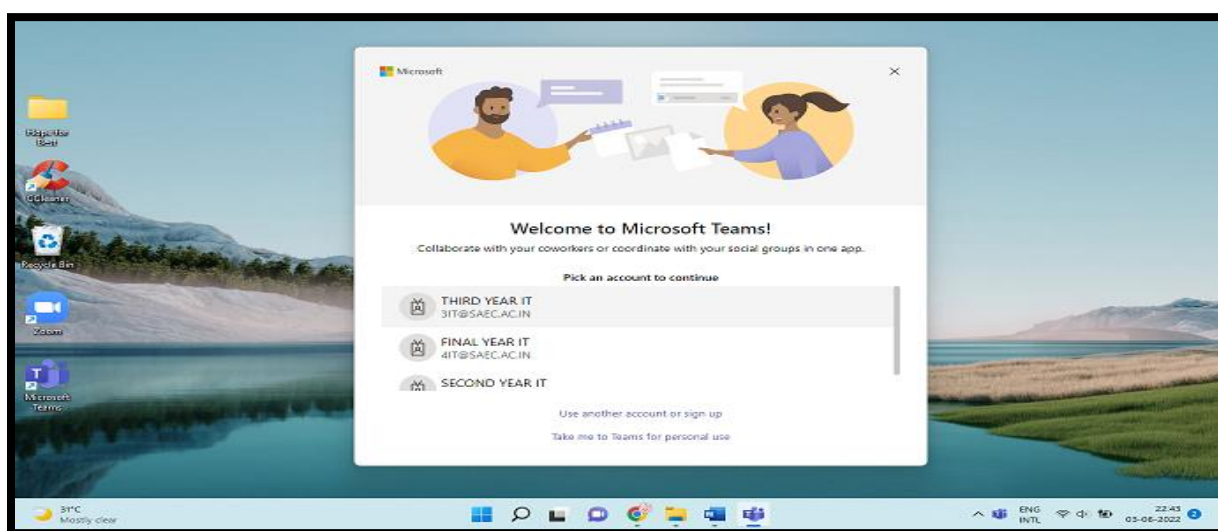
Hope for Best

CCleaner

Recycle Bin

Zoom

Microsoft Teams

Microsoft

Welcome to Microsoft Teams!

Collaborate with your coworkers or coordinate with your social groups in one app.

Pick an account to continue

THIRD YEAR IT
3IT@SAEC.AC.IN

FINAL YEAR IT
4IT@SAEC.AC.IN

SECOND YEAR IT

Use another account or sign up

Take me to Teams for personal use

31°C
Mostly clear

ENG
INTL

22:43
03-08-2022